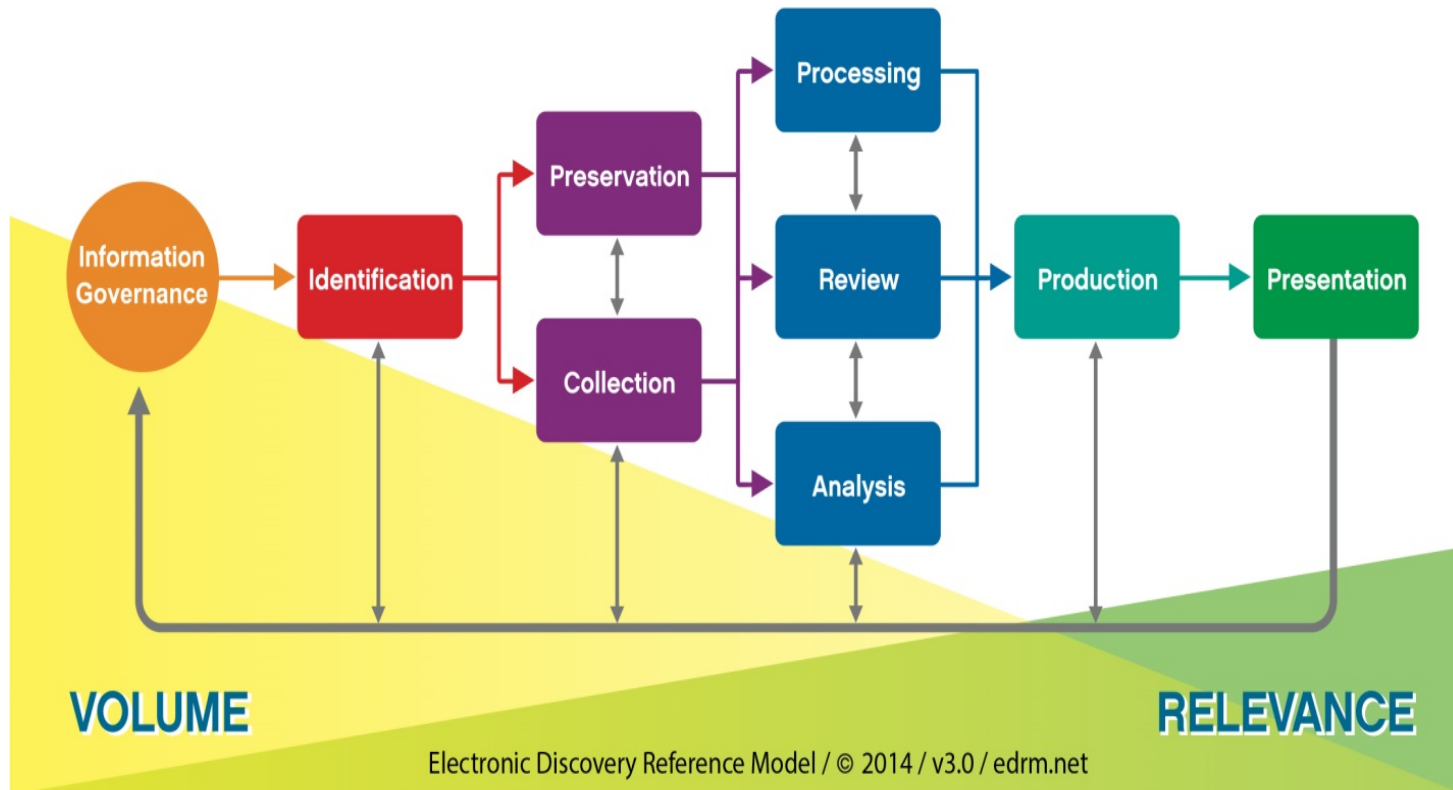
Information Governance

Identification

Preservation

Collection

Processing

Review

Analysis

Production

Presentation

VOLUME

RELEVANCE

Electronic Discovery Reference Model / © 2014 / v3.0 / edrm.net